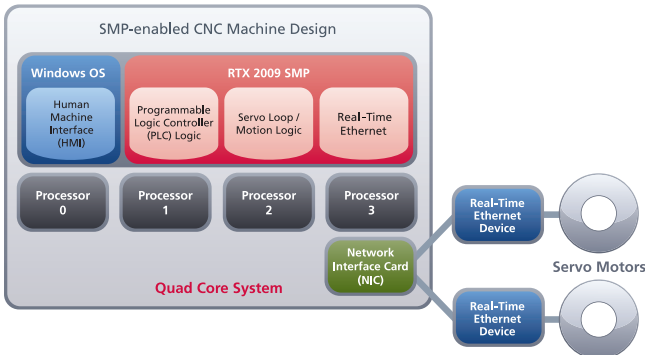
SMP-enabled CNC Machine Design

Windows OS

Human Machine Interface (HMI)

RTX 2009 SMP

Programmable Logic Controller (PLC) Logic

Servo Loop / Motion Logic

Real-Time Ethernet

Processor 0

Processor 1

Processor 2

Processor 3

Network Interface Card (NIC)

Quad Core System

Real-Time Ethernet Device

Real-Time Ethernet Device

Servo Motors